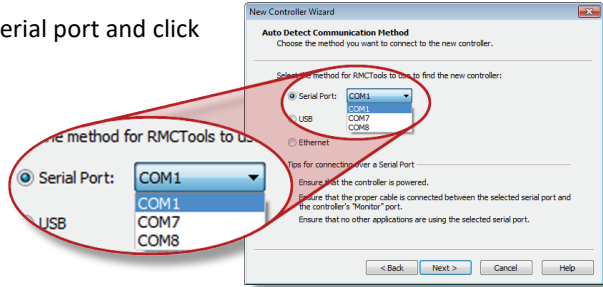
erial port and click

New Controller Wizard

Auto Detect Communication Method
Choose the method you want to connect to the new controller.

Select the method for RMCTools to use to find the new controller:

Serial Port: COM1

COM1
COM7
COM8

USB

Ethernet

Tips for connecting over a Serial Port

Ensure that the controller is powered.

Ensure that the proper cable is connected between the selected serial port and the controller's "Monitor" port.

Ensure that no other applications are using the selected serial port.

< Back Next > Cancel Help

e method for RMCTools to us

Serial Port: COM1

COM1
COM7
COM8

USB